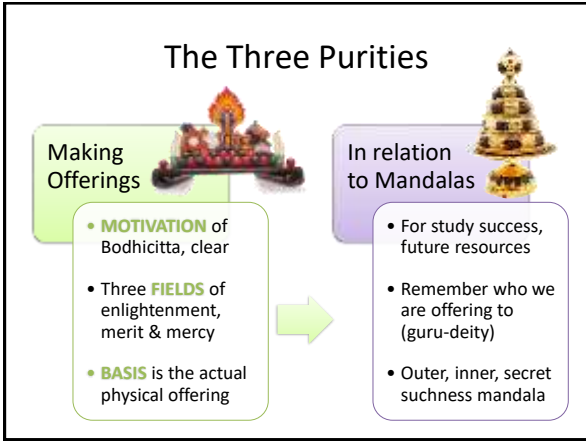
The Three Purities

Making Offerings

• MOTIVATION of Bodhicitta, clear

• Three FIELDS of enlightenment, merit & mercy

• BASIS is the actual physical offering

In relation to Mandalas

• For study success, future resources

• Remember who we are offering to (guru-deity)

• Outer, inner, secret suchness mandala